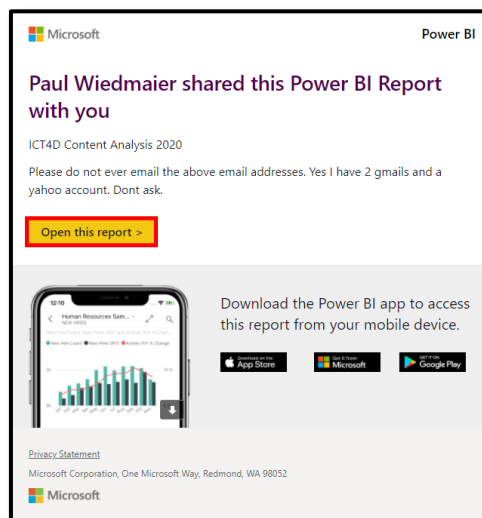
Microsoft

Power BI

Paul Wiedmaier shared this Power BI Report with you

ICT4D Content Analysis 2020

Please do not ever email the above email addresses. Yes I have 2 gmails and a yahoo account. Dont ask.

Open this report >

12:10

Human Resources Sam...

NEW HIRES

Download the Power BI app to access this report from your mobile device.

Download on the App Store

Get it from Microsoft

GET IT ON Google Play

Privacy Statement

Microsoft Corporation, One Microsoft Way, Redmond, WA 98052

Microsoft